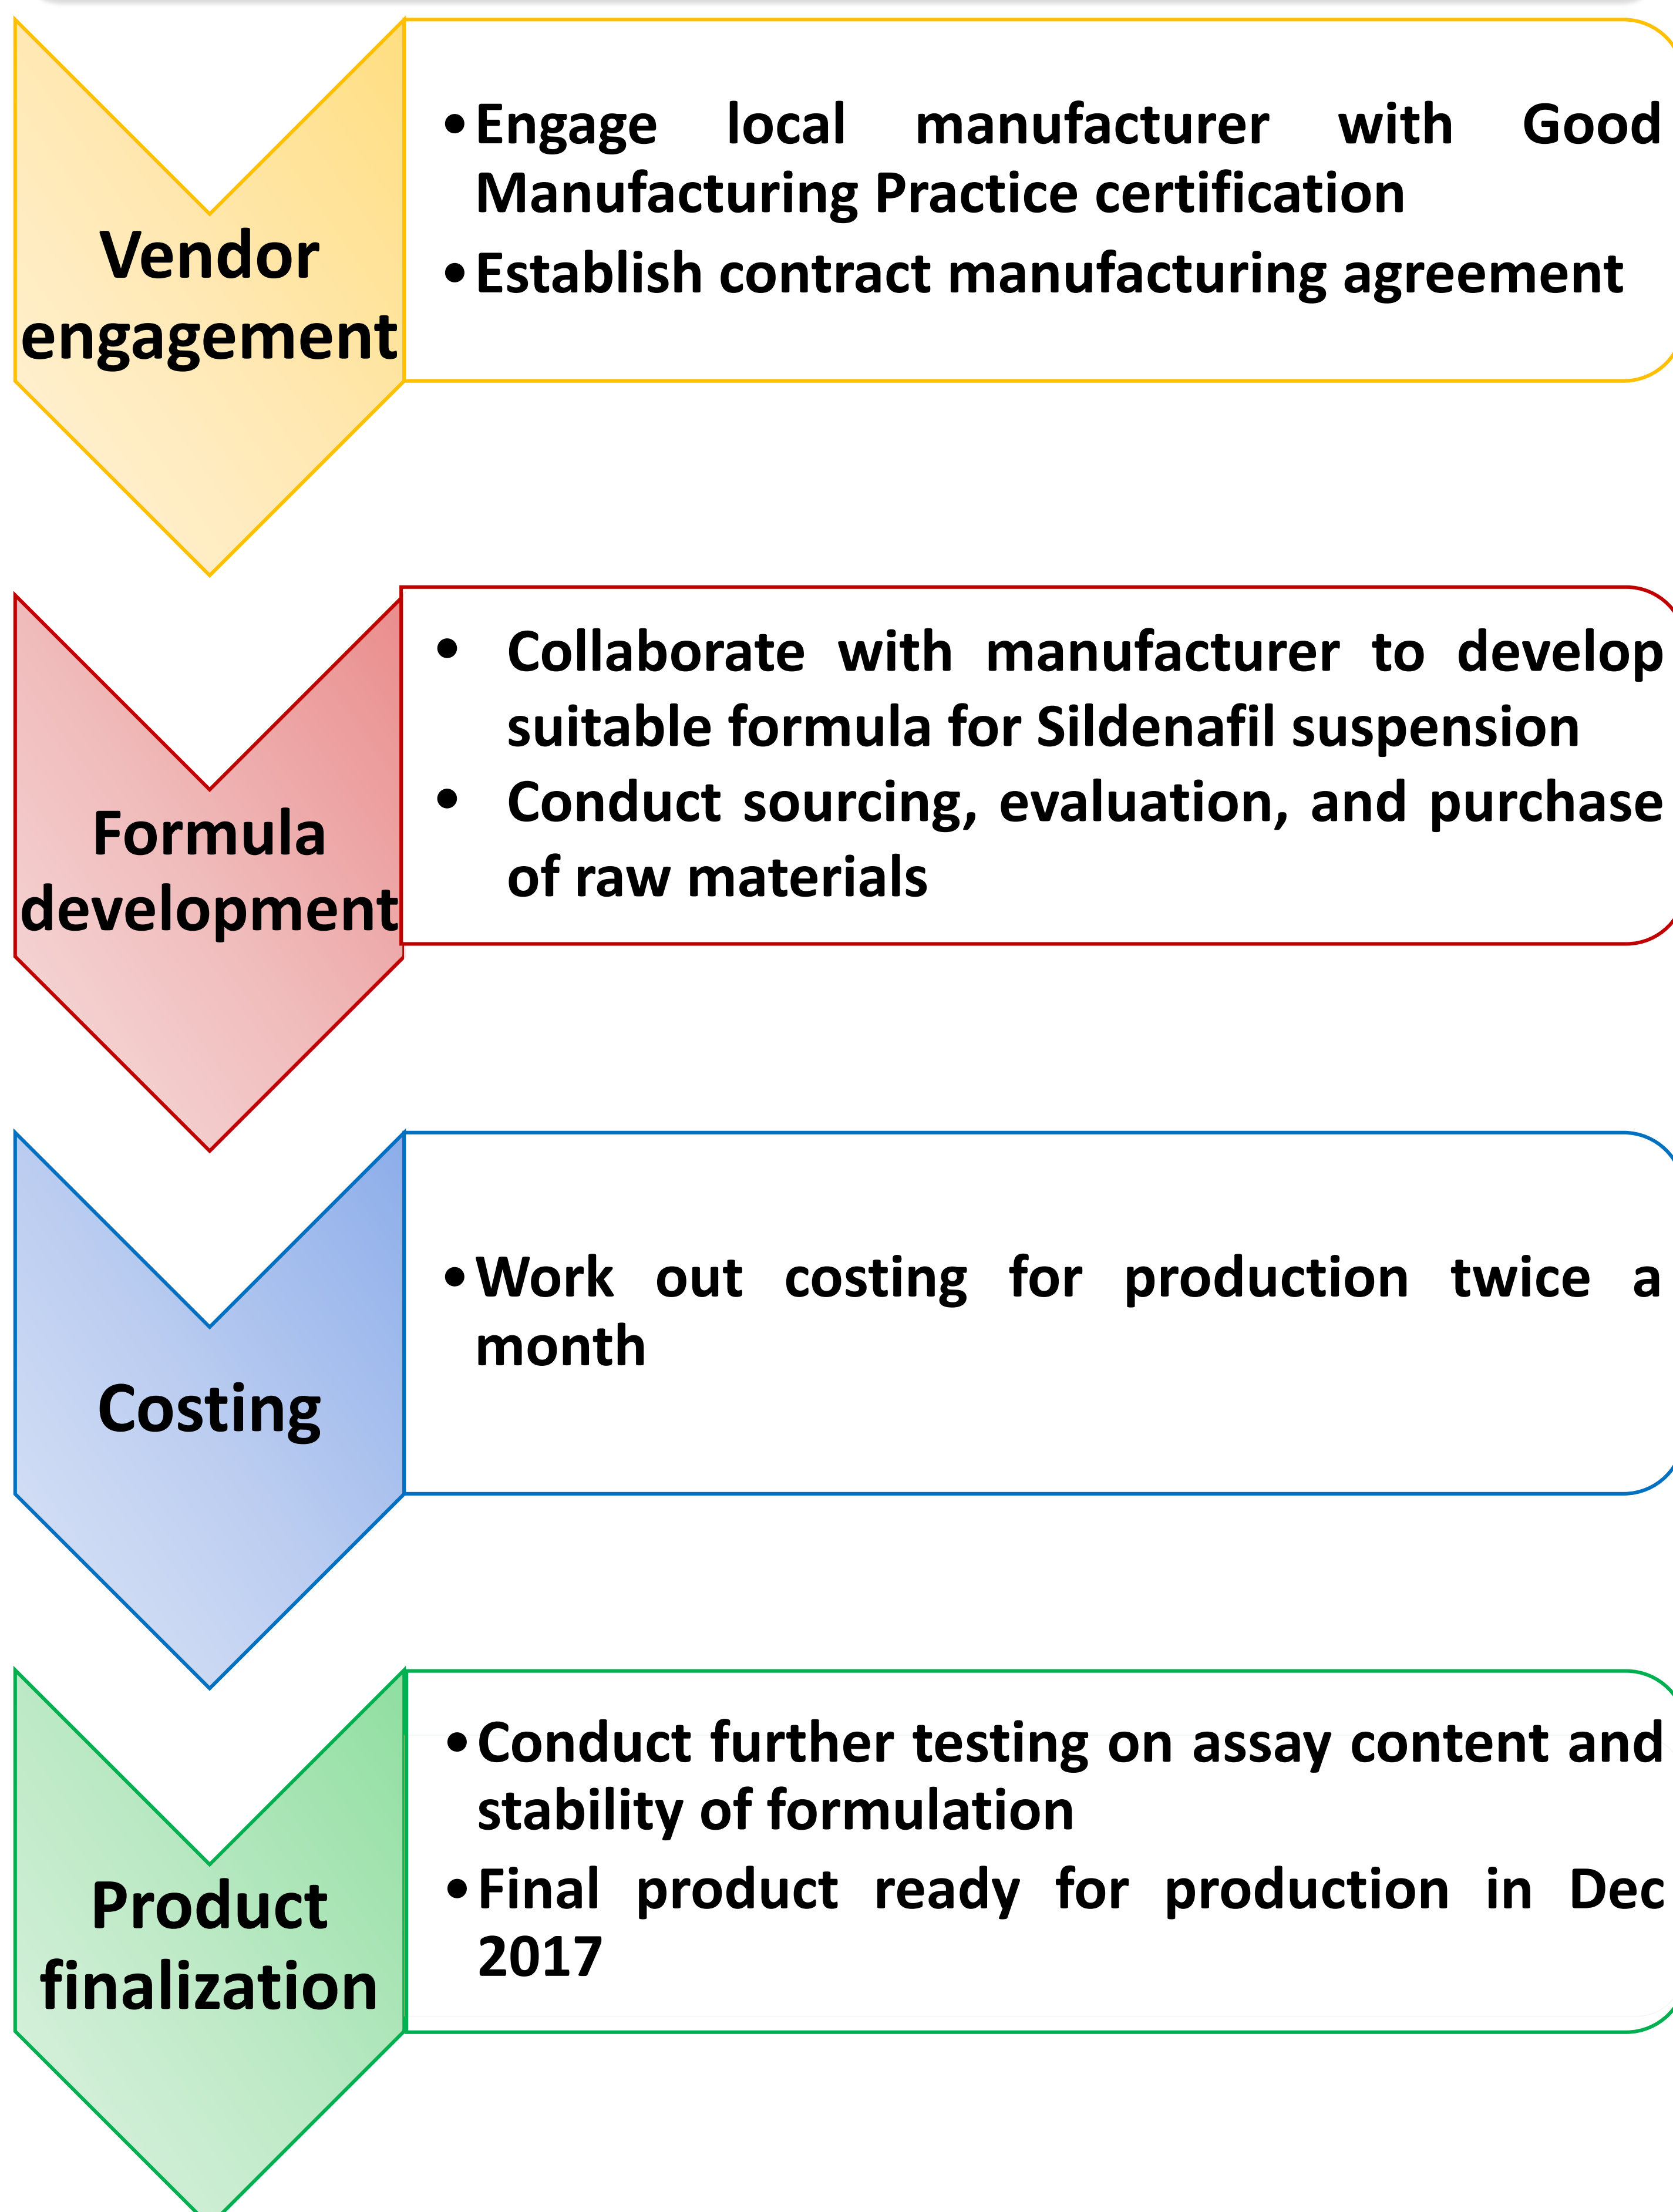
Vendor engagement

• Engage local manufacturer with Good Manufacturing Practice certification
• Establish contract manufacturing agreement

Formula development

• Collaborate with manufacturer to develop suitable formula for Sildenafil suspension
• Conduct sourcing, evaluation, and purchase of raw materials

Costing

• Work out costing for production twice a month

Product finalization

• Conduct further testing on assay content and stability of formulation
• Final product ready for production in Dec 2017